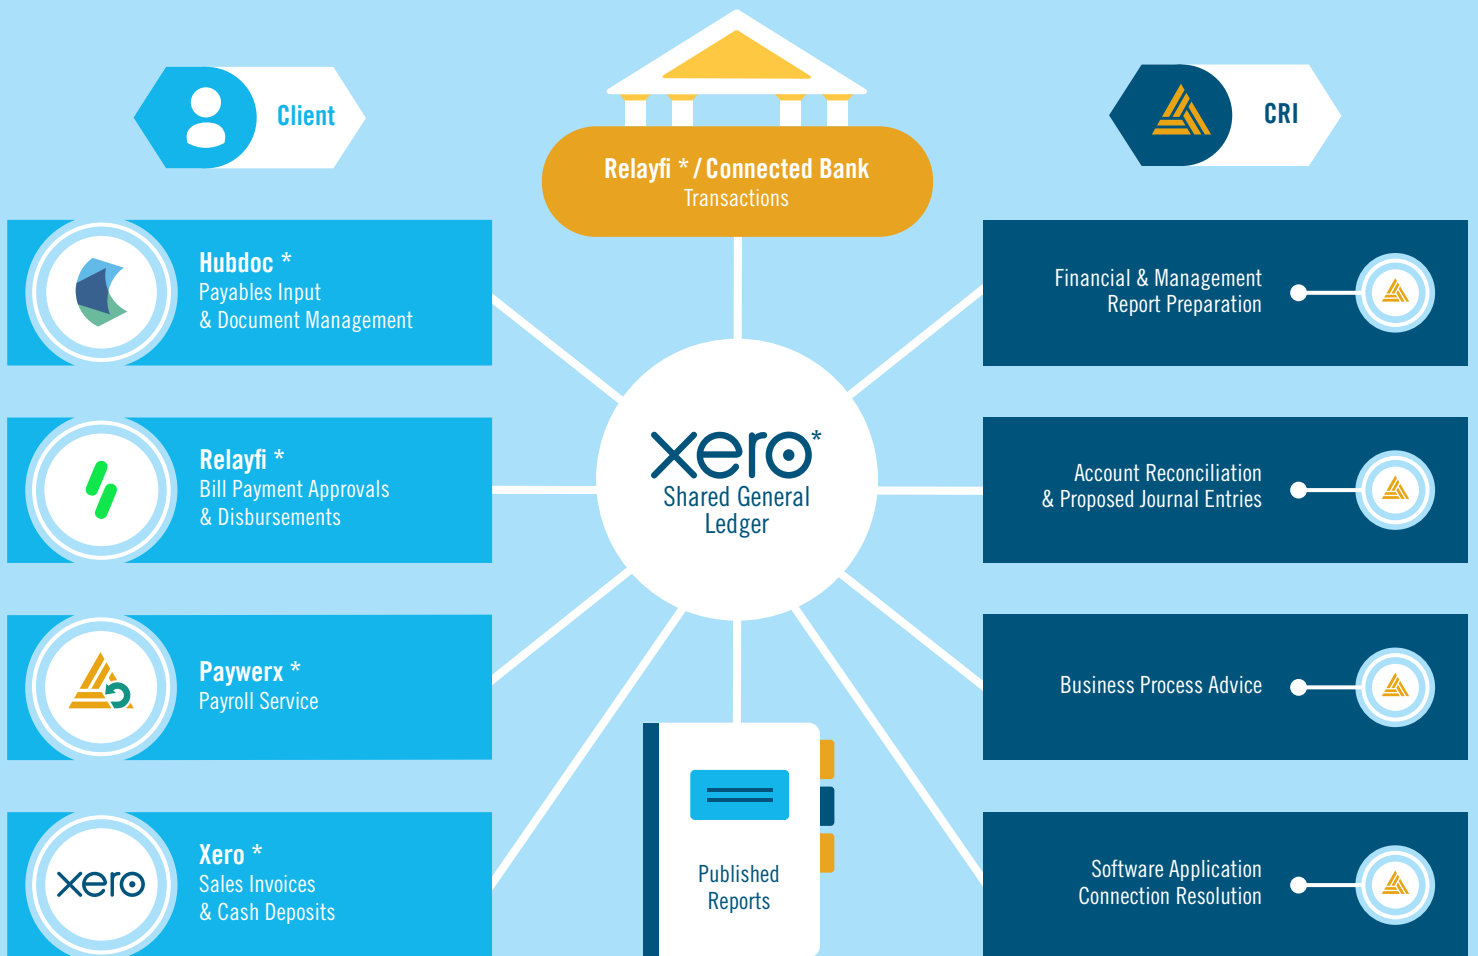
Client

Relayfi * / Connected Bank
Transactions

CRI

Hubdoc *
Payables Input
& Document Management

Relayfi *
Bill Payment Approvals
& Disbursements

Paywerx *
Payroll Service

Xero *
Sales Invoices
& Cash Deposits

xero*
Shared General Ledger

Published Reports

Financial & Management Report Preparation

Account Reconciliation & Proposed Journal Entries

Business Process Advice

Software Application Connection Resolution